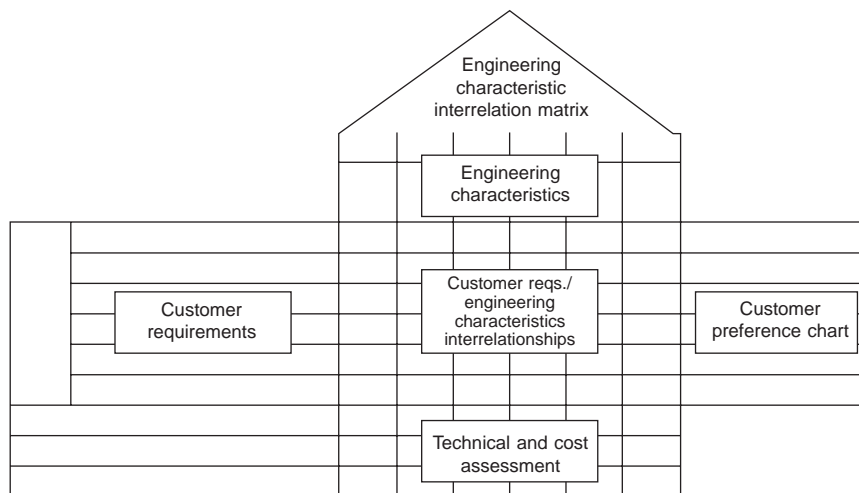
Engineering characteristic interrelation matrix

Engineering characteristics

Customer requirements

Customer reqs./ engineering characteristics interrelationships

Customer preference chart

Technical and cost assessment